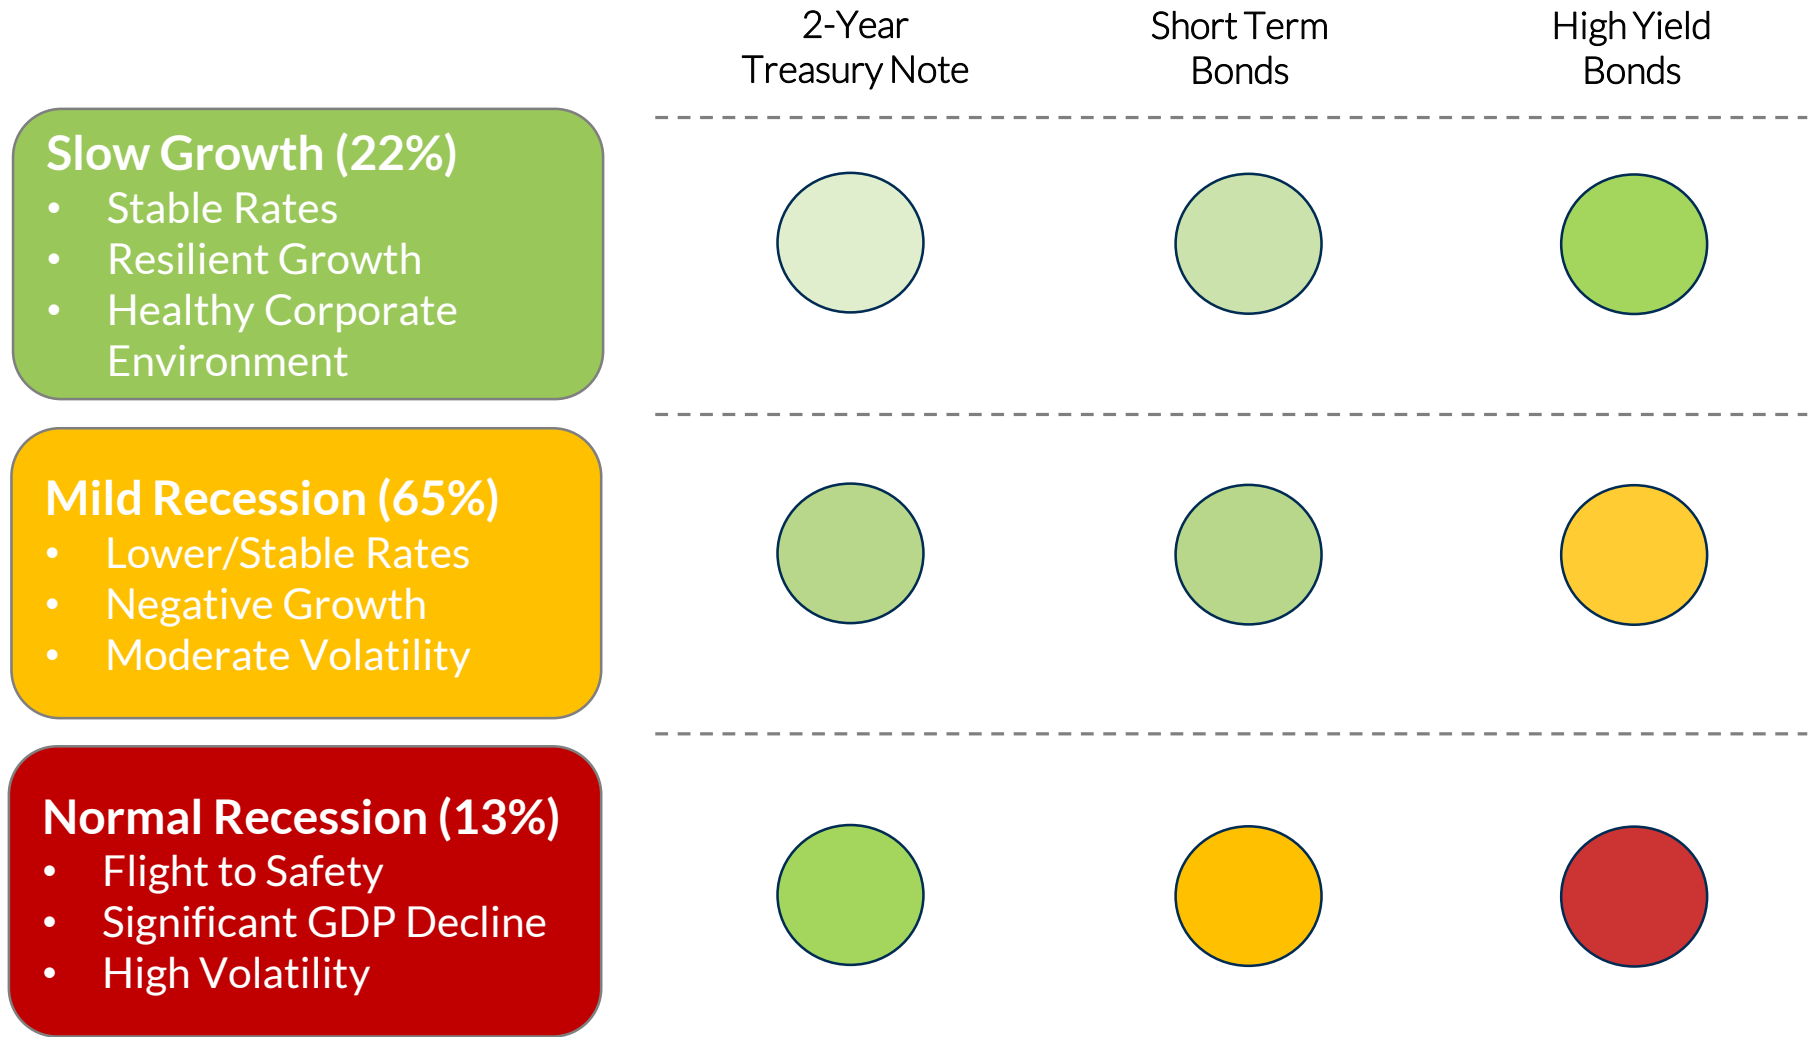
2-Year Treasury Note

Short Term Bonds

High Yield Bonds

Slow Growth (22%)
• Stable Rates
• Resilient Growth
• Healthy Corporate Environment

Mild Recession (65%)
• Lower/Stable Rates
• Negative Growth
• Moderate Volatility

Normal Recession (13%)
• Flight to Safety
• Significant GDP Decline
• High Volatility